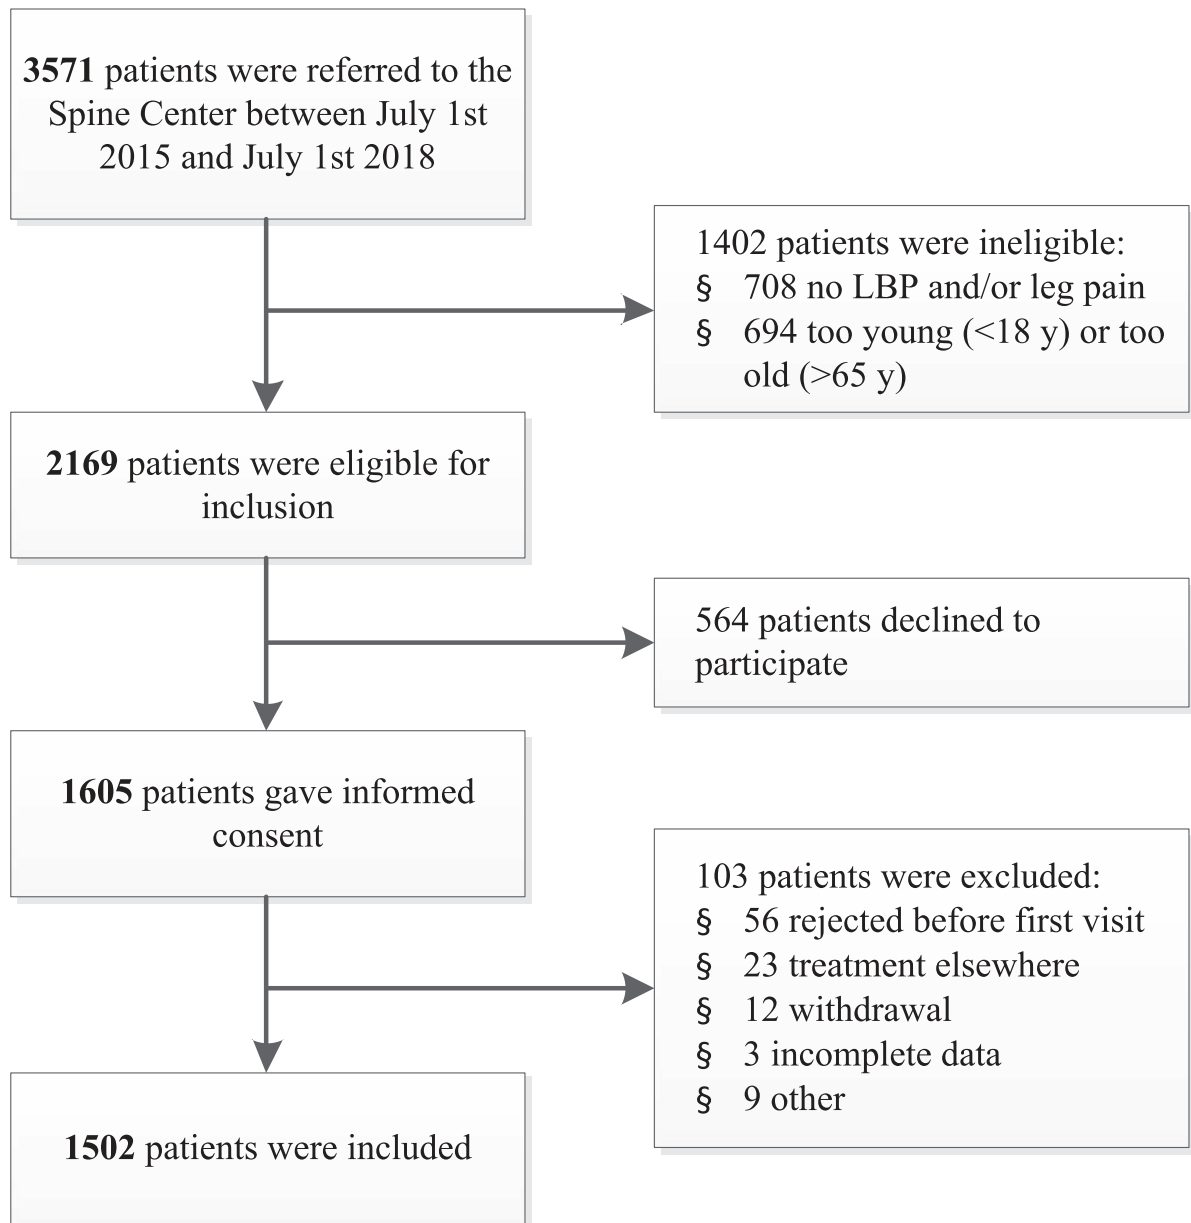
**3571** patients were referred to the Spine Center between July 1st 2015 and July 1st 2018

1402 patients were ineligible:
§ 708 no LBP and/or leg pain
§ 694 too young (<18 y) or too old (>65 y)

**2169** patients were eligible for inclusion

564 patients declined to participate

**1605** patients gave informed consent

103 patients were excluded:
§ 56 rejected before first visit
§ 23 treatment elsewhere
§ 12 withdrawal
§ 3 incomplete data
§ 9 other

**1502** patients were included